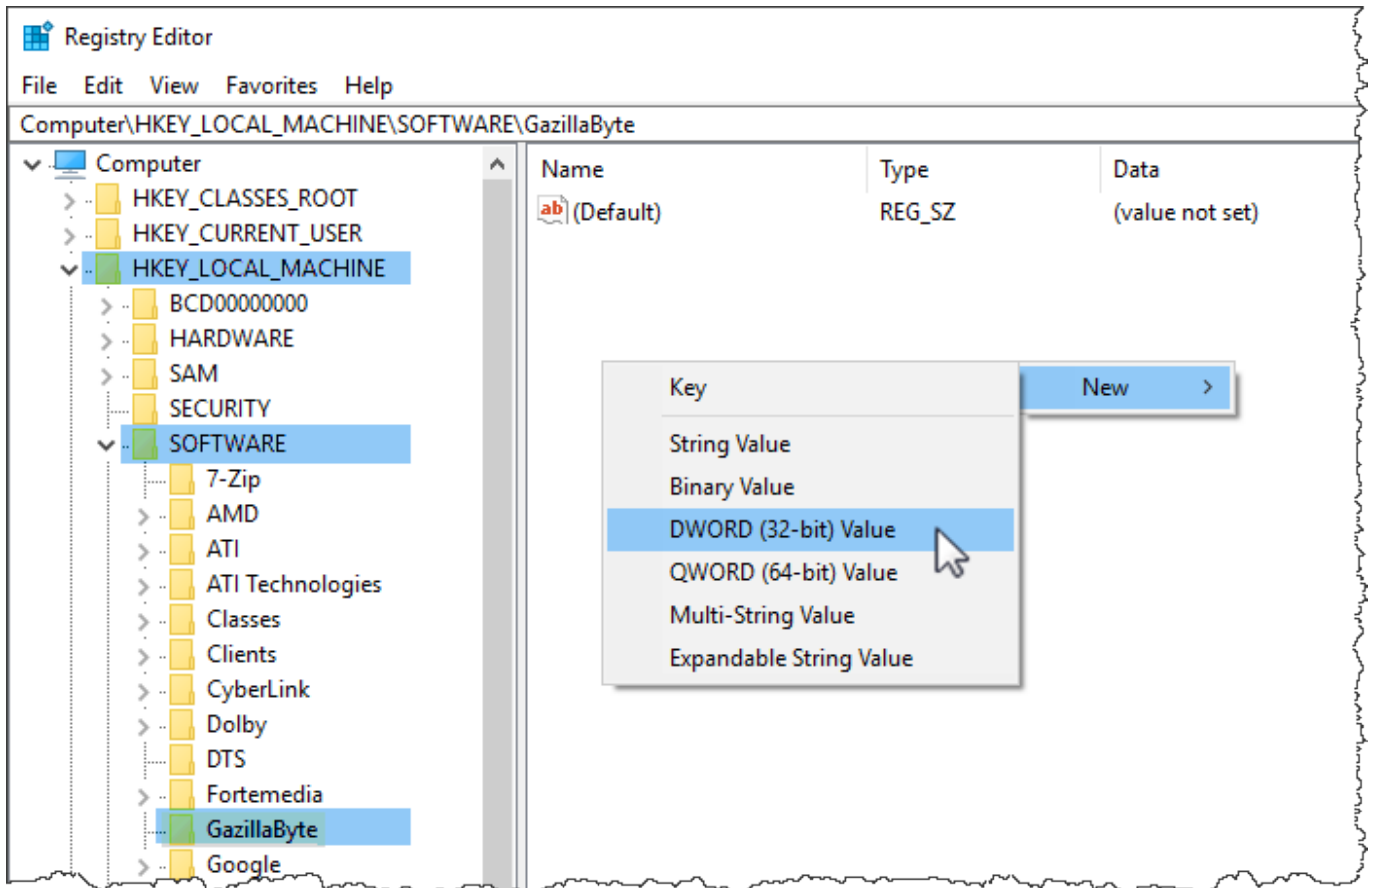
Registry Editor

File Edit View Favorites Help

Computer\HKEY_LOCAL_MACHINE\SOFTWARE\GazillaByte

Computer
HKEY_CLASSES_ROOT
HKEY_CURRENT_USER
HKEY_LOCAL_MACHINE
BCD00000000
HARDWARE
SAM
SECURITY
SOFTWARE
7-Zip
AMD
ATI
ATI Technologies
Classes
Clients
CyberLink
Dolby
DTS
Fortemedia
GazillaByte
Google

| Name | Type | Data |
|---|---|---|
| (Default) | REG_SZ | (value not set) |

Key
String Value
Binary Value
DWORD (32-bit) Value
QWORD (64-bit) Value
Multi-String Value
Expandable String Value

New